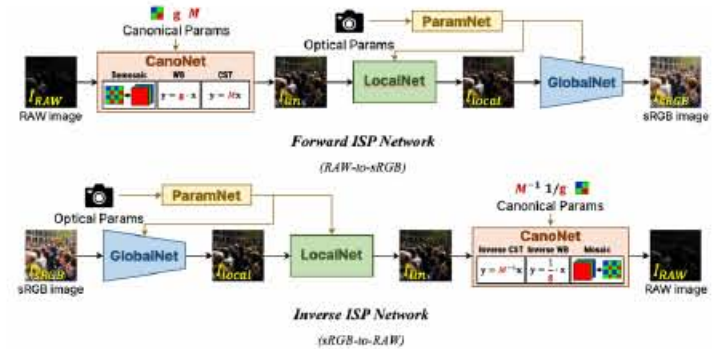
g $M$
Canonical Params

CanoNet
Demosaic | WB | CST
$y = g \cdot x$ | $y = Mx$

$I_{RAW}$
RAW image

Optical Params
ParamNet

$I_{lin}$
LocalNet
$I_{local}$
GlobalNet
$I_{sRGB}$
sRGB image

Forward ISP Network
(RAW-to-sRGB)

Optical Params
ParamNet

$M^{-1}$ $1/g$
Canonical Params

$I_{sRGB}$
sRGB image
GlobalNet
$I_{local}$
LocalNet
$I_{lin}$

CanoNet
Inverse CST | Inverse WB | Mosaic
$y = M^{-1}x$ | $y = \frac{1}{g} \cdot x$

$I_{RAW}$
RAW image

Inverse ISP Network
(sRGB-to-RAW)